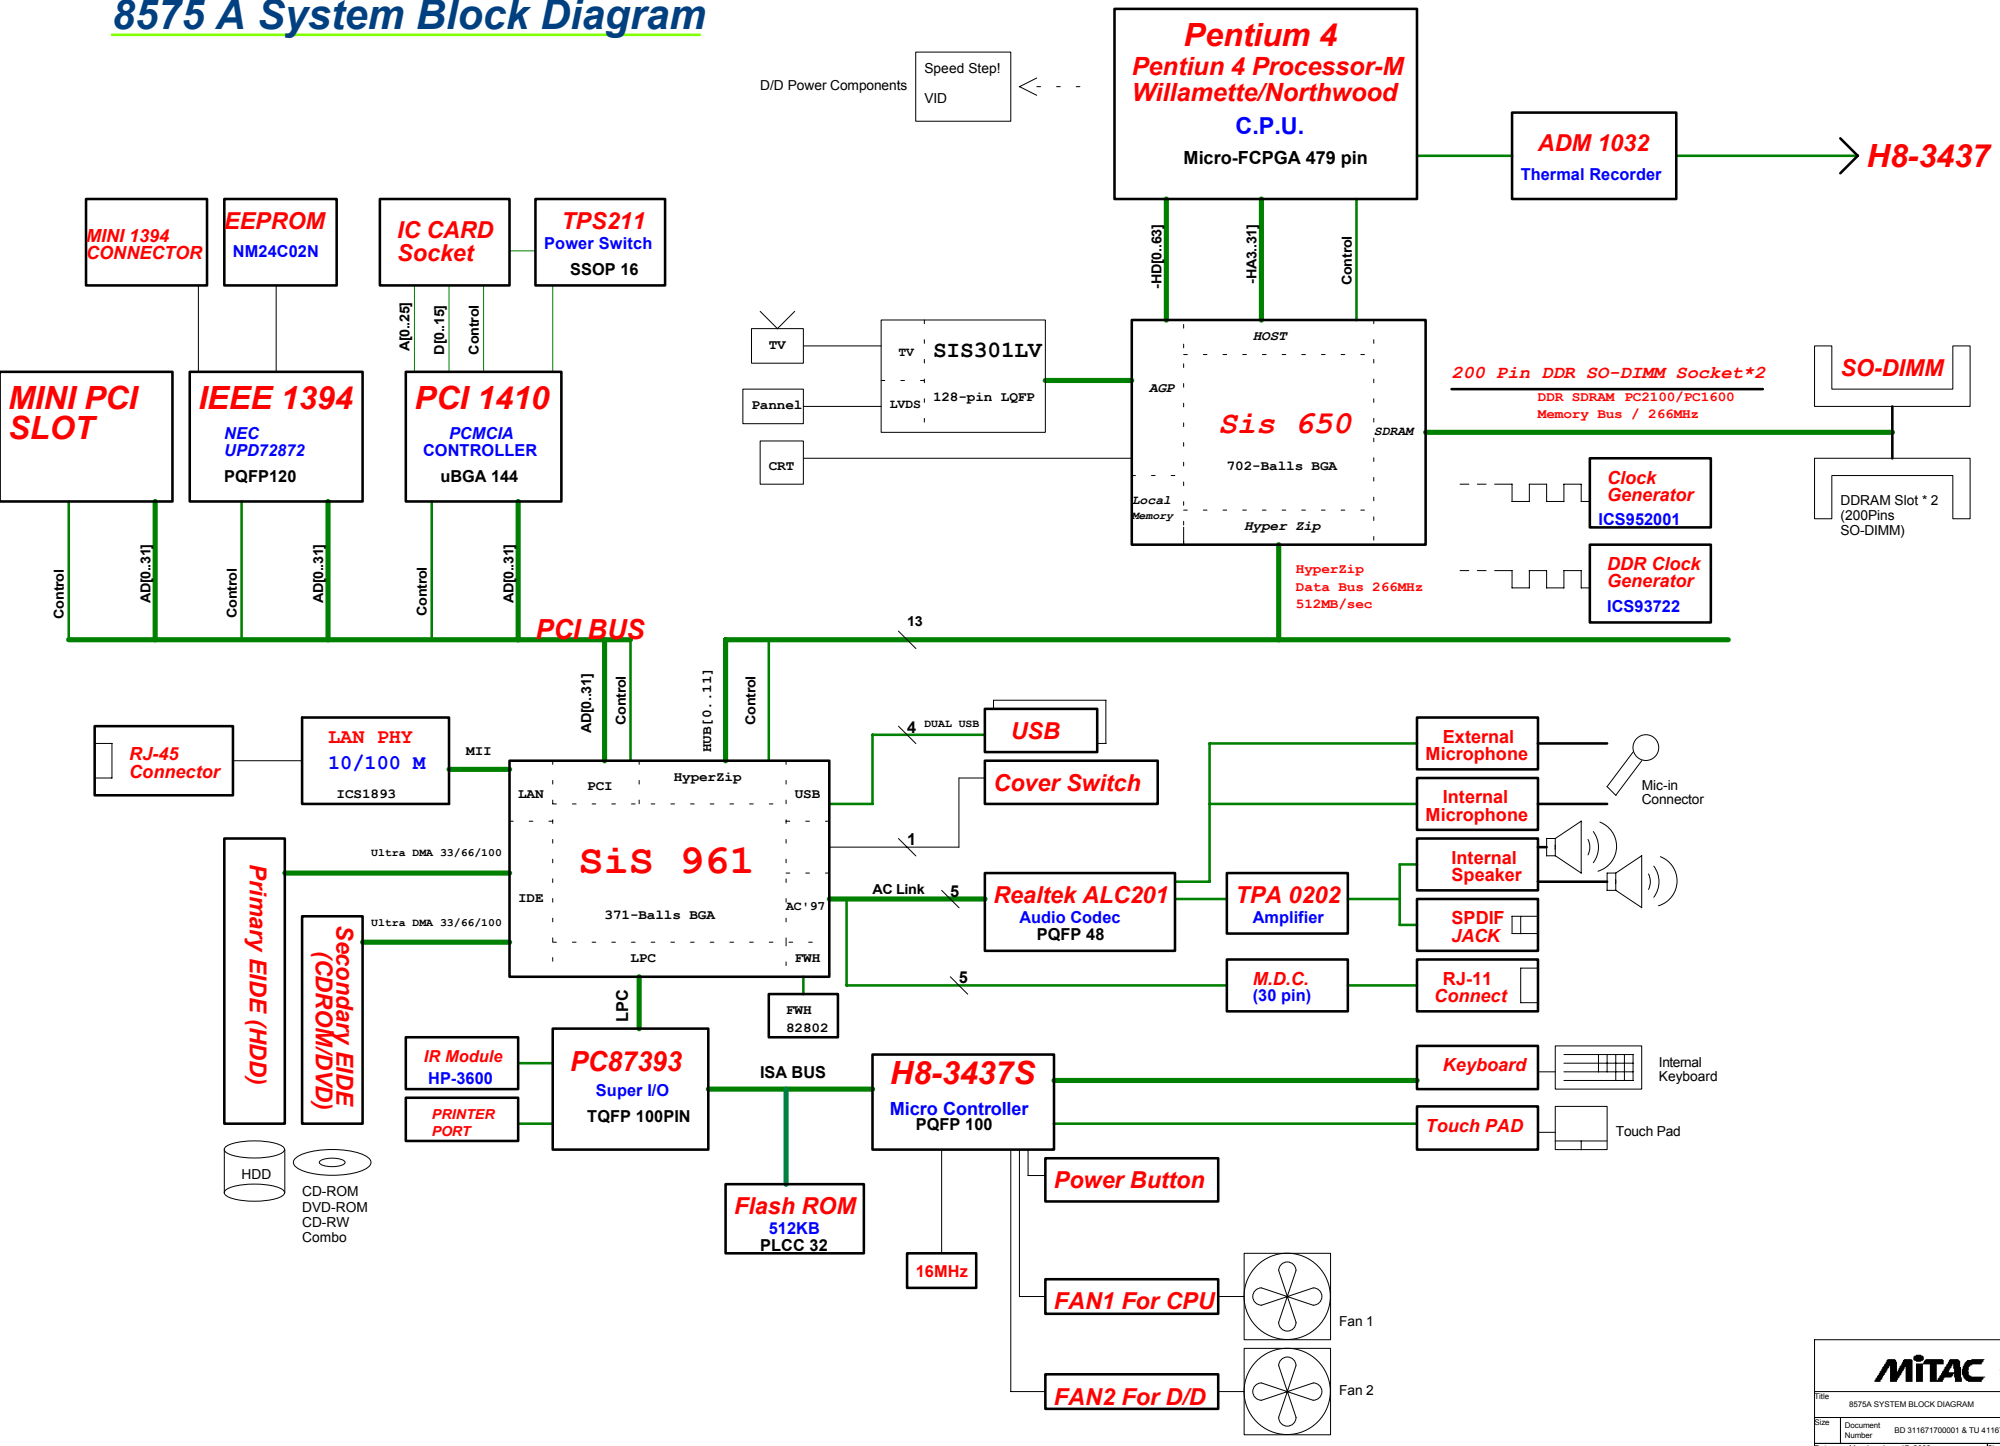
8575 A System Block Diagram

D/D Power Components

Speed Step!
VID

Pentium 4
Pentium 4 Processor-M
Willamette/Northwood
C.P.U.
Micro-FCPGA 479 pin

ADM 1032
Thermal Recorder

H8-3437

-HD[0..63]
-HA3..31]
Control

MINI 1394 CONNECTOR

EEPROM
NM24C02N

IC CARD Socket

TPS211
Power Switch
SSOP 16

A[0..25]
D[0..15]
Control

MINI PCI SLOT

IEEE 1394
NEC
UPD72872
PQFP120

PCI 1410
PCMCIA
CONTROLLER
uBGA 144

TV
Pannel
CRT

TV
LVDS
SIS301LV
128-pin LQFP

HOST
AGP
Sis 650
SDRAM
702-Balls BGA
Local Memory
Hyper Zip

200 Pin DDR SO-DIMM Socket*2
DDR SDRAM PC2100/PC1600
Memory Bus / 266MHz

SO-DIMM

DDRAM Slot * 2
(200Pins
SO-DIMM)

Clock Generator
ICS952001

DDR Clock Generator
ICS93722

HyperZip
Data Bus 266MHz
512MB/sec

Control
AD[0..31]
Control
AD[0..31]
Control
AD[0..31]

PCI BUS

13

AD[0..31]
Control
HUB[0..11]
Control

RJ-45 Connector

LAN PHY
10/100 M
ICS1893

MII

LAN
PCI
HyperZip
USB
SiS 961
IDE
371-Balls BGA
AC'97
LPC
FWH

4
DUAL USB
USB

Cover Switch

1

External Microphone
Internal Microphone
Mic-in Connector
Internal Speaker
SPDIF JACK

AC Link
5
Realtek ALC201
Audio Codec
PQFP 48

TPA 0202
Amplifier

5
M.D.C.
(30 pin)

RJ-11 Connect

Ultra DMA 33/66/100
Ultra DMA 33/66/100

Primary EIDE (HDD)
Secondary EIDE (CDROM/DVD)

HDD
CD-ROM
DVD-ROM
CD-RW
Combo

FWH
82802

LPC

IR Module
HP-3600

PRINTER PORT

PC87393
Super I/O
TQFP 100PIN

ISA BUS

H8-3437S
Micro Controller
PQFP 100

Keyboard
Internal Keyboard

Touch PAD
Touch Pad

Power Button

Flash ROM
512KB
PLCC 32

16MHz

FAN1 For CPU
Fan 1

FAN2 For D/D
Fan 2

MiTAC
Title
8575A SYSTEM BLOCK DIAGRAM
Size
Document Number
BD 311671700001 & TU 4116